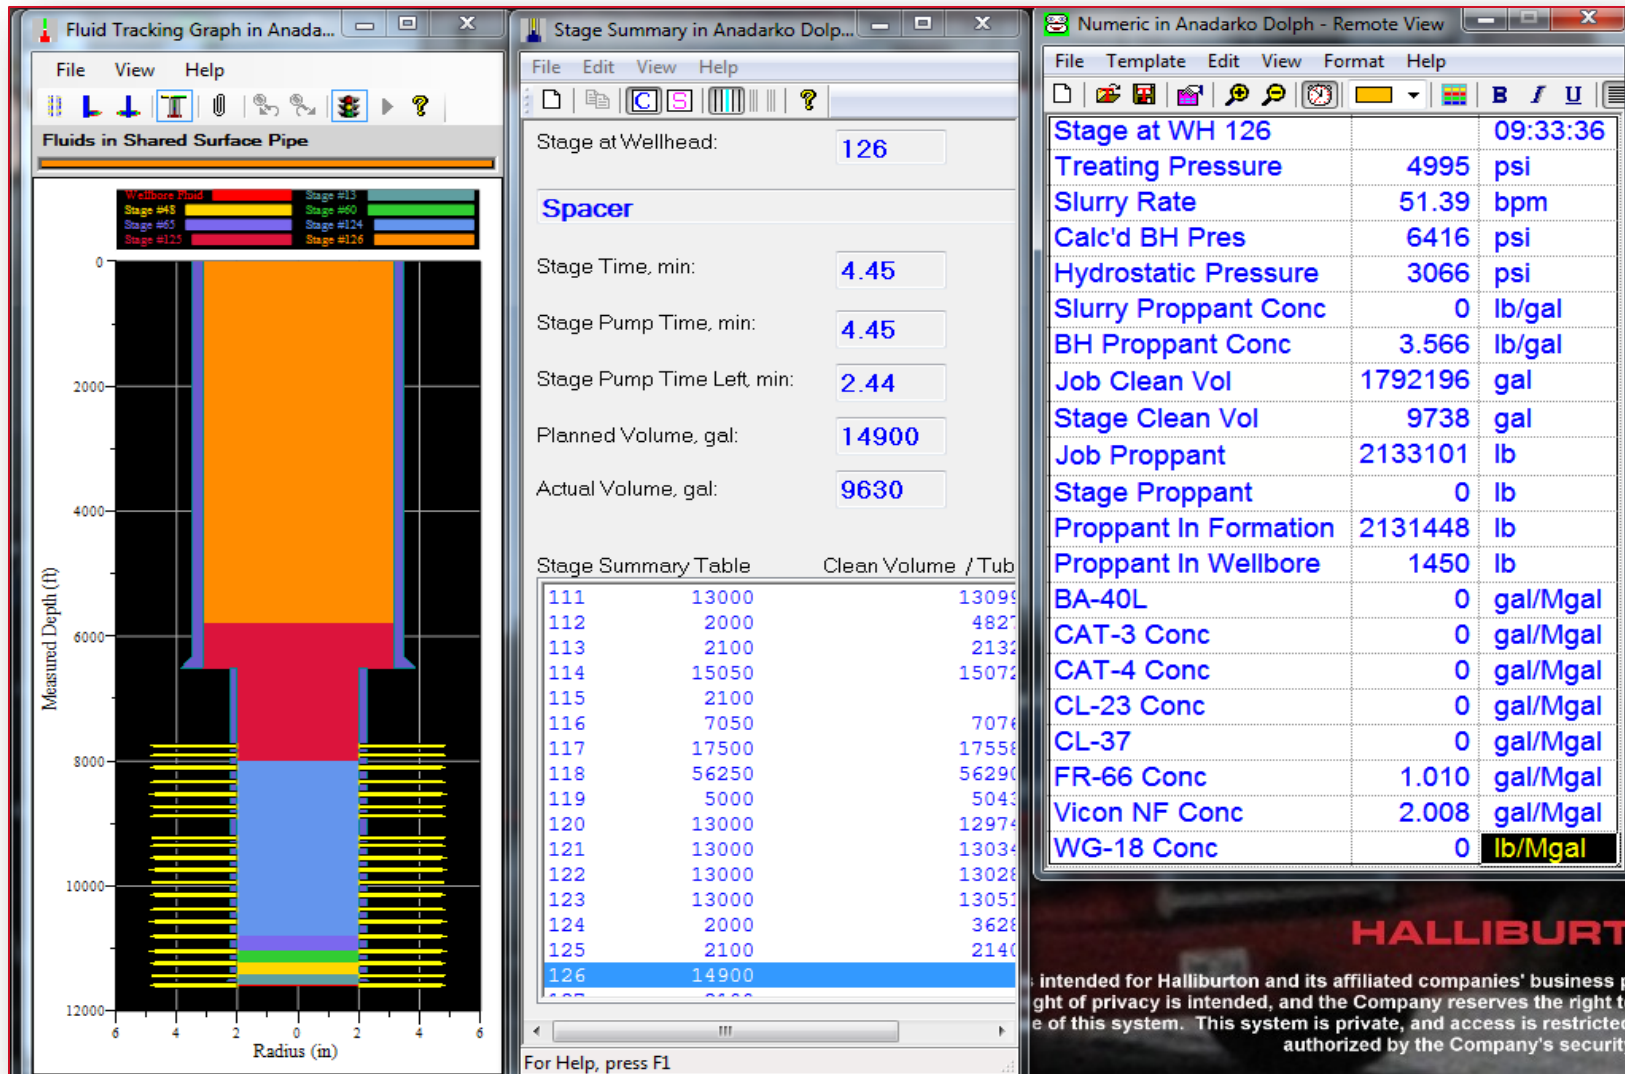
Fluid Tracking Graph in Anada...

File View Help

Fluids in Shared Surface Pipe

| Wellbore Fluid | Stage #13 |
|---|---|
| Stage #48 | Stage #60 |
| Stage #65 | Stage #124 |
| Stage #125 | Stage #126 |

0
2000
4000
6000
8000
10000
12000
Measured Depth (ft)
6 4 2 0 2 4 6
Radius (in)

Stage Summary in Anadarko Dolp...

File Edit View Help

Stage at Wellhead: 126

Spacer

Stage Time, min: 4.45

Stage Pump Time, min: 4.45

Stage Pump Time Left, min: 2.44

Planned Volume, gal: 14900

Actual Volume, gal: 9630

Stage Summary Table Clean Volume / Tub

| | | |
|---|---|---|
| 111 | 13000 | 1309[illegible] |
| 112 | 2000 | 482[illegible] |
| 113 | 2100 | 213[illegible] |
| 114 | 15050 | 1507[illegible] |
| 115 | 2100 | |
| 116 | 7050 | 707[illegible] |
| 117 | 17500 | 1755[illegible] |
| 118 | 56250 | 5629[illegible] |
| 119 | 5000 | 504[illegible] |
| 120 | 13000 | 1297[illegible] |
| 121 | 13000 | 1303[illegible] |
| 122 | 13000 | 1302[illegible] |
| 123 | 13000 | 1305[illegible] |
| 124 | 2000 | 362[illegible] |
| 125 | 2100 | 214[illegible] |
| 126 | 14900 | |

For Help, press F1

Numeric in Anadarko Dolph - Remote View

File Template Edit View Format Help

| | | |
|---|---|---|
| Stage at WH 126 | | 09:33:36 |
| Treating Pressure | 4995 | psi |
| Slurry Rate | 51.39 | bpm |
| Calc'd BH Pres | 6416 | psi |
| Hydrostatic Pressure | 3066 | psi |
| Slurry Proppant Conc | 0 | lb/gal |
| BH Proppant Conc | 3.566 | lb/gal |
| Job Clean Vol | 1792196 | gal |
| Stage Clean Vol | 9738 | gal |
| Job Proppant | 2133101 | lb |
| Stage Proppant | 0 | lb |
| Proppant In Formation | 2131448 | lb |
| Proppant In Wellbore | 1450 | lb |
| BA-40L | 0 | gal/Mgal |
| CAT-3 Conc | 0 | gal/Mgal |
| CAT-4 Conc | 0 | gal/Mgal |
| CL-23 Conc | 0 | gal/Mgal |
| CL-37 | 0 | gal/Mgal |
| FR-66 Conc | 1.010 | gal/Mgal |
| Vicon NF Conc | 2.008 | gal/Mgal |
| WG-18 Conc | 0 | lb/Mgal |

HALLIBURT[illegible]
intended for Halliburton and its affiliated companies' business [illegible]
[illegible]ght of privacy is intended, and the Company reserves the right t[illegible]
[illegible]e of this system. This system is private, and access is restricte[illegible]
authorized by the Company's securit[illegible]